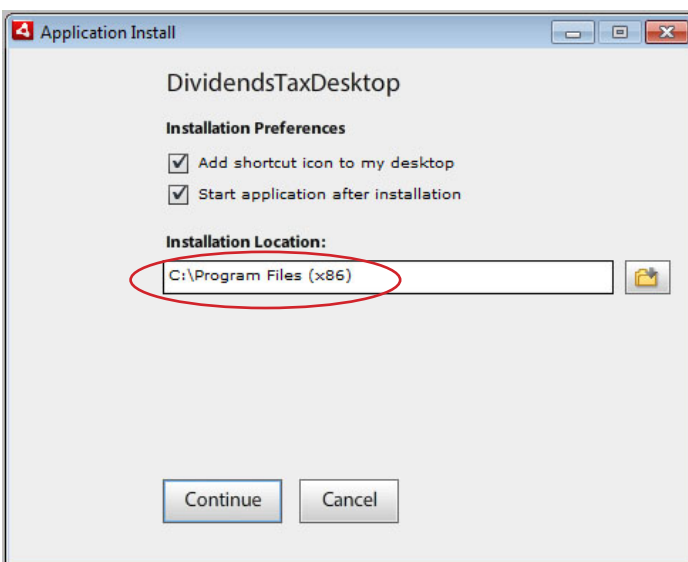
Application Install

DividendsTaxDesktop

Installation Preferences

Add shortcut icon to my desktop

Start application after installation

Installation Location:

C:\Program Files (x86)

Continue

Cancel